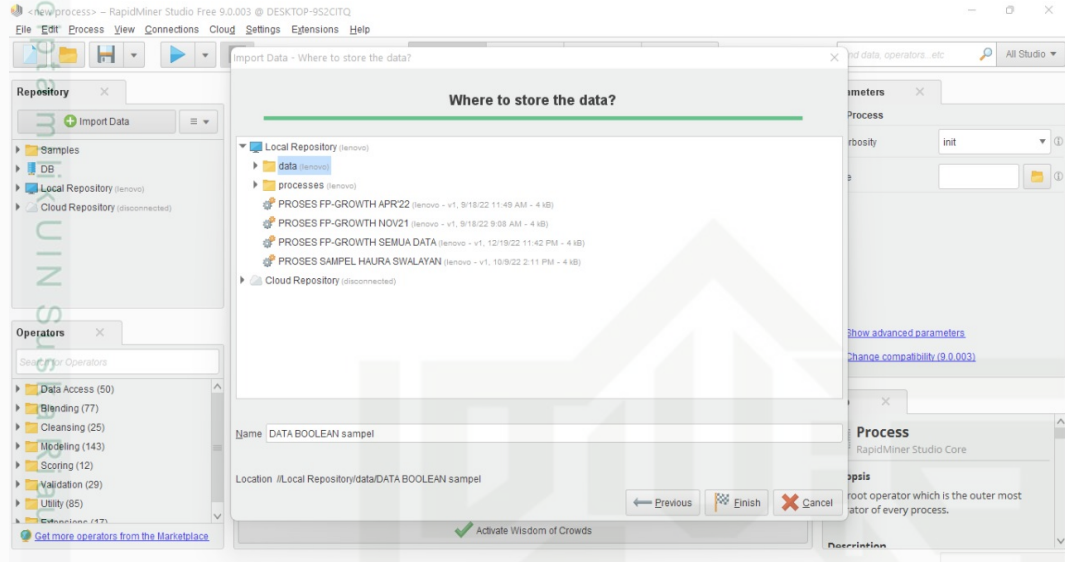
<new process> – RapidMiner Studio Free 9.0.003 @ DESKTOP-9S2CITQ
File Edit Process View Connections Cloud Settings Extensions Help

Repository
Import Data
Samples
DB
Local Repository (lenovo)
Cloud Repository (disconnected)

Operators
Search for Operators
Data Access (50)
Blending (77)
Cleansing (25)
Modeling (143)
Scoring (12)
Validation (29)
Utility (85)
Extensions (17)
Get more operators from the Marketplace

Import Data - Where to store the data?
Where to store the data?
Local Repository (lenovo)
data (lenovo)
processes (lenovo)
PROSES FP-GROWTH APR'22 (lenovo - v1, 9/18/22 11:49 AM - 4 kB)
PROSES FP-GROWTH NOV21 (lenovo - v1, 9/18/22 9:08 AM - 4 kB)
PROSES FP-GROWTH SEMUA DATA (lenovo - v1, 12/19/22 11:42 PM - 4 kB)
PROSES SAMPEL HAURA SWALAYAN (lenovo - v1, 10/9/22 2:11 PM - 4 kB)
Cloud Repository (disconnected)
Name DATA BOOLEAN sampel
Location //Local Repository/data/DATA BOOLEAN sampel
Previous Finish Cancel

Activate Wisdom of Crowds

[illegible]d data, operators...etc
All Studio
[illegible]ameters
Process
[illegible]rbosity init
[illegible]e
Show advanced parameters
Change compatibility (9.0.003)
Process
RapidMiner Studio Core
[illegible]psis
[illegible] root operator which is the outer most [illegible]ator of every process.
Description